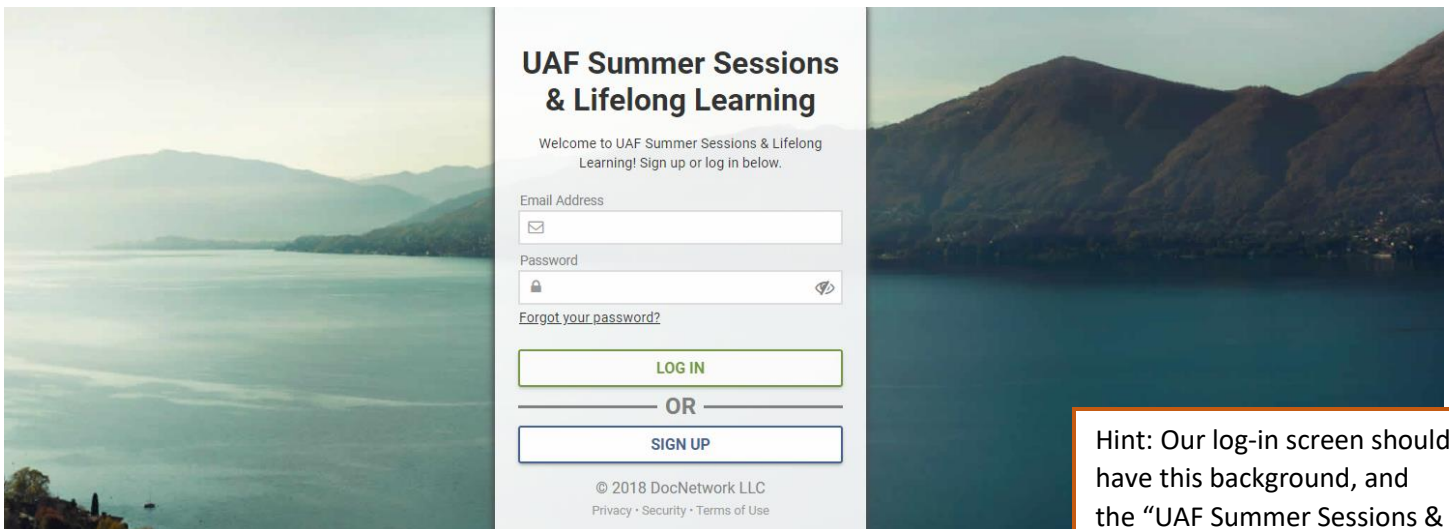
UAF Summer Sessions & Lifelong Learning

Welcome to UAF Summer Sessions & Lifelong Learning! Sign up or log in below.

Email Address

Password

Forgot your password?

LOG IN

OR

SIGN UP

© 2018 DocNetwork LLC

Privacy · Security · Terms of Use

Hint: Our log-in screen should have this background, and the "UAF Summer Sessions &